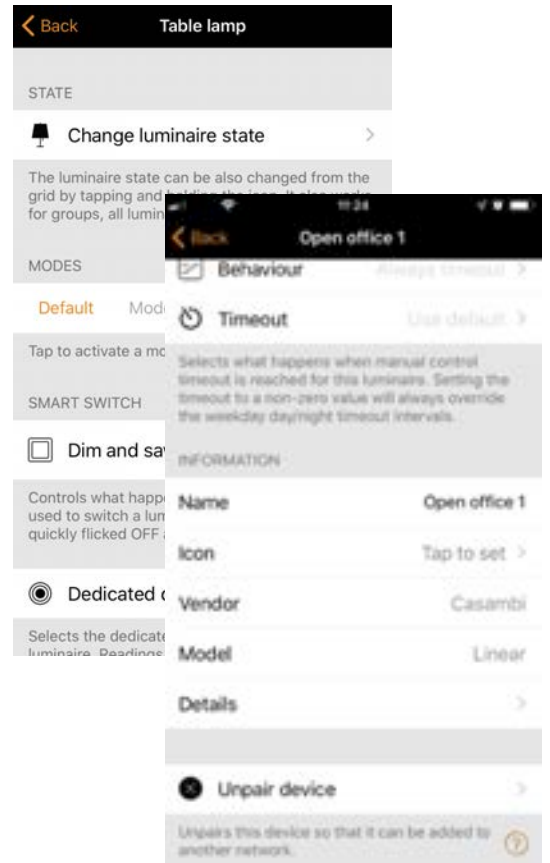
Back
Table lamp

STATE

Change luminaire state

The luminaire state can be also changed from the grid by tapping and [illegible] for groups, all lumin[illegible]

MODES

Default Mod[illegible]

Tap to activate a mo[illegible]

SMART SWITCH

Dim and sa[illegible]

Controls what happe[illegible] used to switch a lum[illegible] quickly flicked OFF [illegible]

Dedicated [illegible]

Selects the dedicate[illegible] luminaire. Readings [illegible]

11:24

Back
Open office 1

Behaviour
Always timeout

Timeout
Use default

Selects what happens when manual control timeout is reached for this luminaire. Setting the timeout to a non-zero value will always override the weekday day/night timeout intervals.

INFORMATION

Name
Open office 1

Icon
Tap to set

Vendor
Casambi

Model
Linear

Details

Unpair device

Unpairs this device so that it can be added to another network.